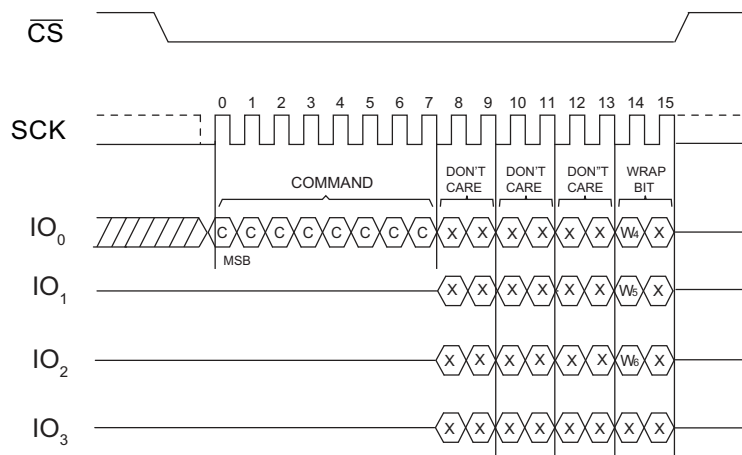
$\overline{CS}$

SCK

0 1 2 3 4 5 6 7 8 9 10 11 12 13 14 15

COMMAND

DON'T CARE

DON'T CARE

DON"T CARE

WRAP BIT

$IO_0$

C C C C C C C C C

X X X X X X $W_4$ X

MSB

$IO_1$

X X X X X X $W_5$ X

$IO_2$

X X X X X X $W_6$ X

$IO_3$

X X X X X X X X